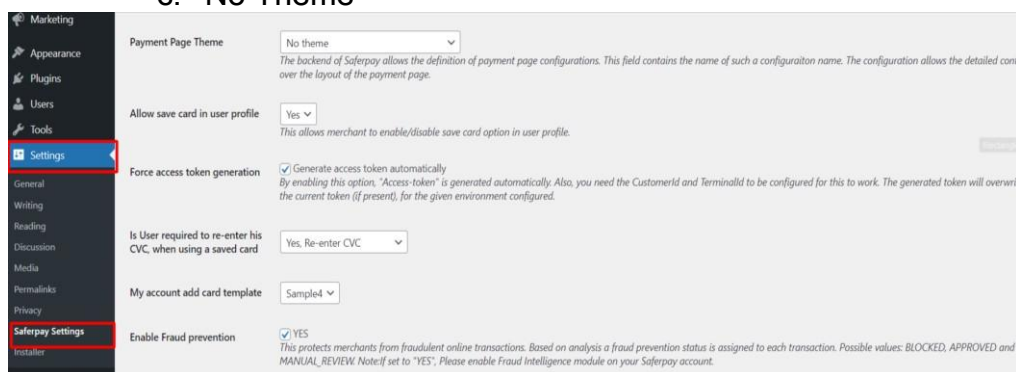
3. No Theme

Marketing
Appearance
Plugins
Users
Tools
Settings
General
Writing
Reading
Discussion
Media
Permalinks
Privacy
Saferpay Settings
Installer

Payment Page Theme
No theme
The backend of Saferpay allows the definition of payment page configurations. This field contains the name of such a configuraiton name. The configuration allows the detailed cont over the layout of the payment page.

Allow save card in user profile
Yes
This allows merchant to enable/disable save card option in user profile.

Force access token generation
Generate access token automatically
By enabling this option, "Access-token" is generated automatically. Also, you need the CustomerId and TerminalId to be configured for this to work. The generated token will overwri the current token (if present), for the given environment configured.

Is User required to re-enter his CVC, when using a saved card
Yes, Re-enter CVC

My account add card template
Sample4

Enable Fraud prevention
YES
This protects merchants from fraudulent online transactions. Based on analysis a fraud prevention status is assigned to each transaction. Possible values: BLOCKED, APPROVED and MANUAL_REVIEW. Note:If set to "YES", Please enable Fraud Intelligence module on your Saferpay account.